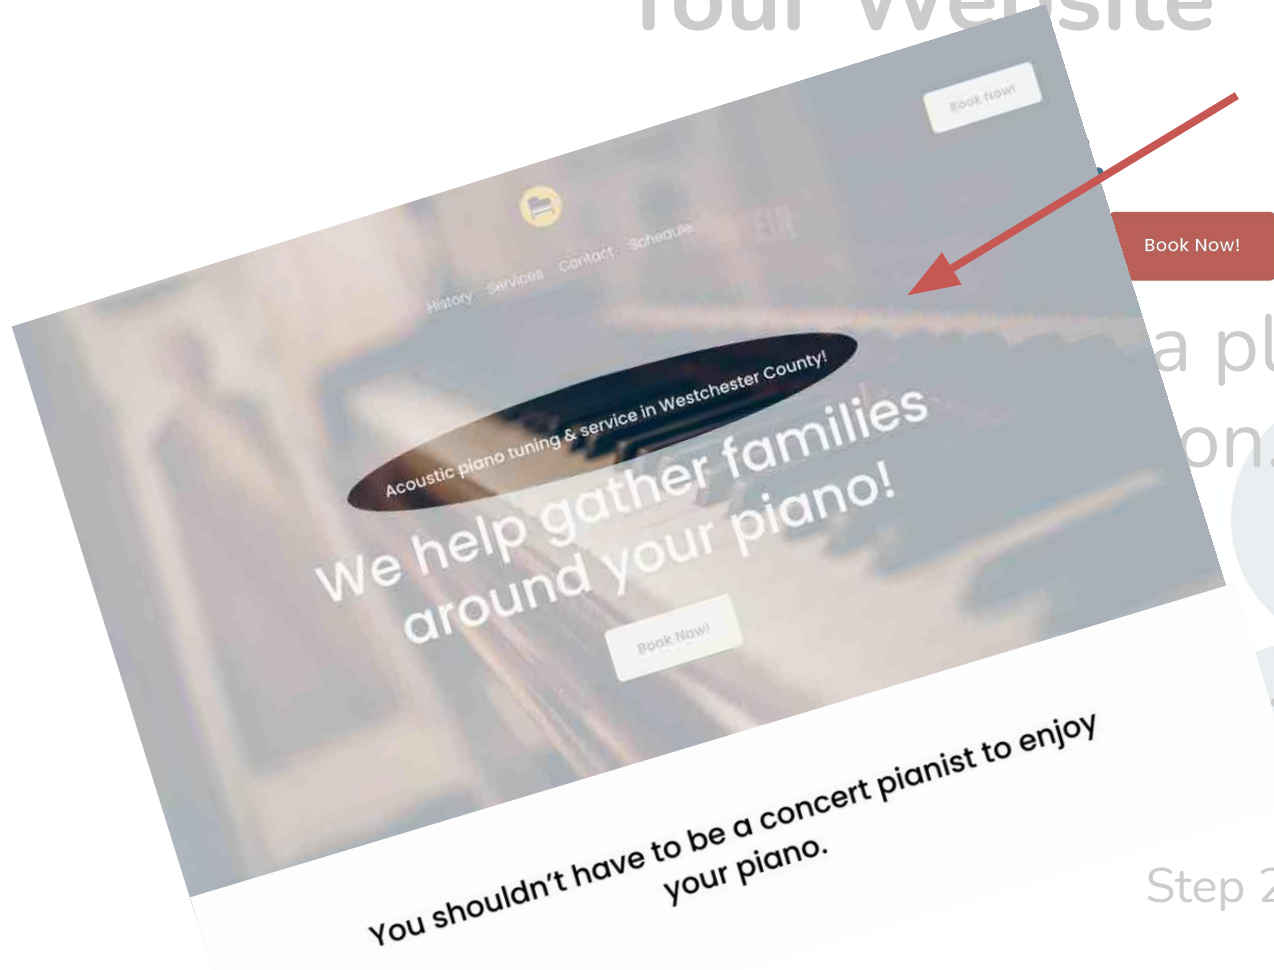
Your Website

Book Now!

History Services Contact Schedule

Acoustic piano tuning & service in Westchester County!

We help gather families around your piano!

Book Now!

You shouldn't have to be a concert pianist to enjoy your piano.

Book Now!

a pl

on

Step 2